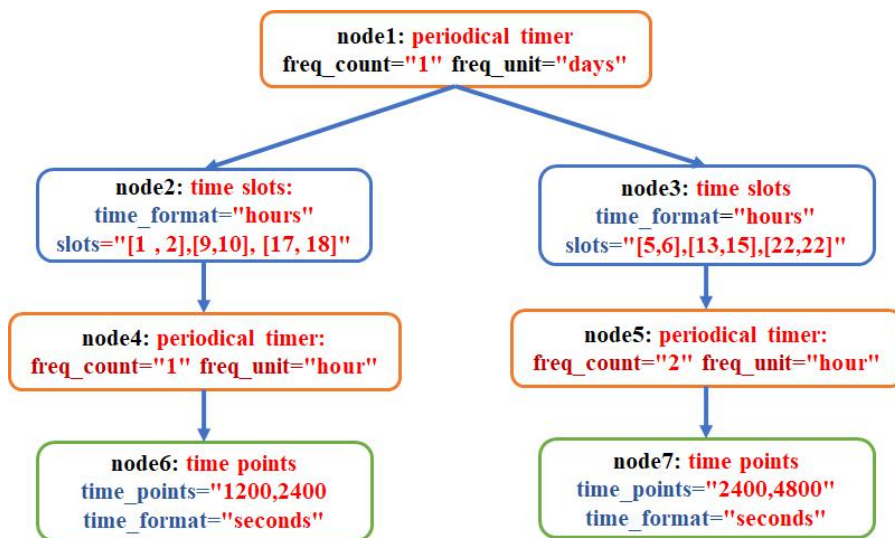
node1: periodical timer
freq_count="1" freq_unit="days"

node2: time slots:
time_format="hours"
slots="[1 , 2],[9,10], [17, 18]"

node3: time slots
time_format="hours"
slots="[5,6],[13,15],[22,22]"

node4: periodical timer:
freq_count="1" freq_unit="hour"

node5: periodical timer:
freq_count="2" freq_unit="hour"

node6: time points
time_points="1200,2400
time_format="seconds"

node7: time points
time_points="2400,4800"
time_format="seconds"